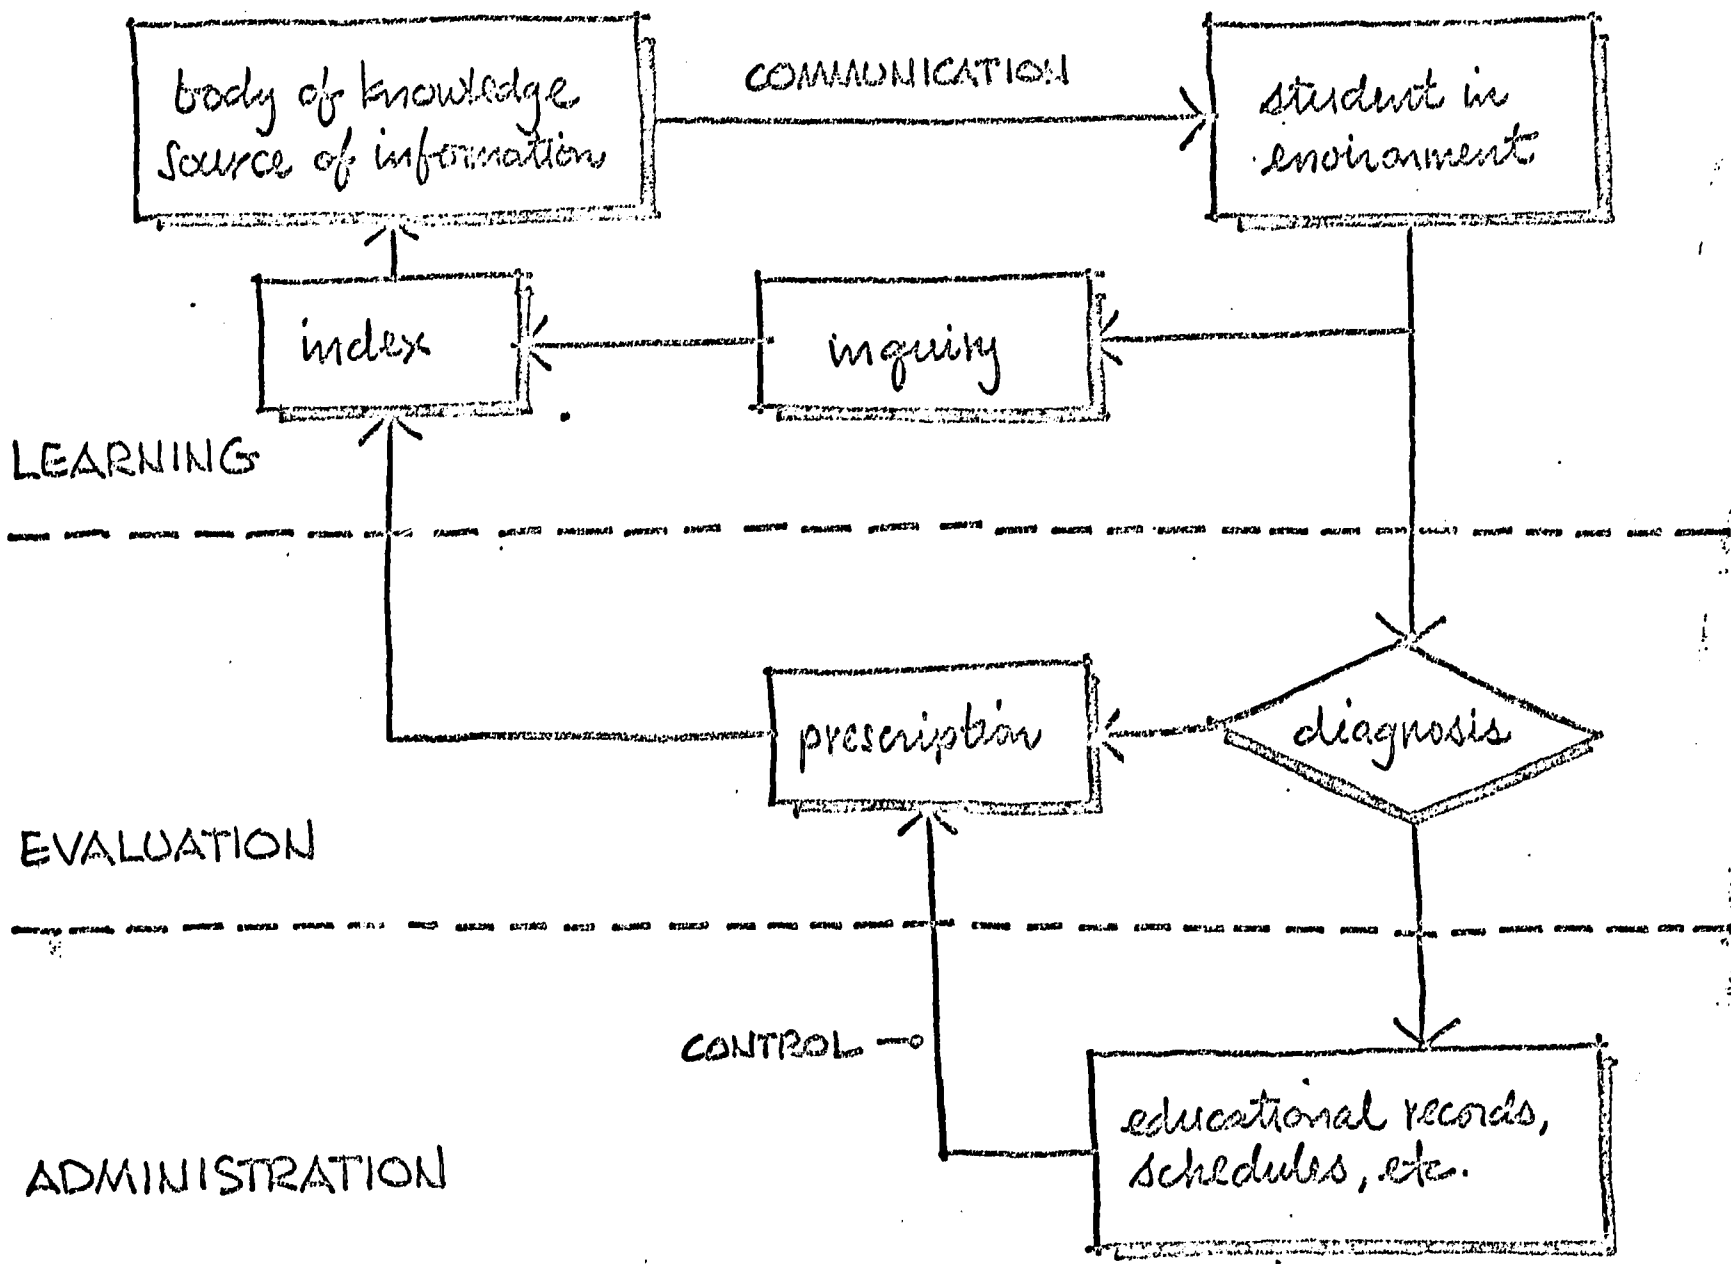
body of knowledge
source of information

COMMUNICATION

student in
environment

index

inquiry

LEARNING

prescription

diagnosis

EVALUATION

CONTROL

educational records,
schedules, etc.

ADMINISTRATION